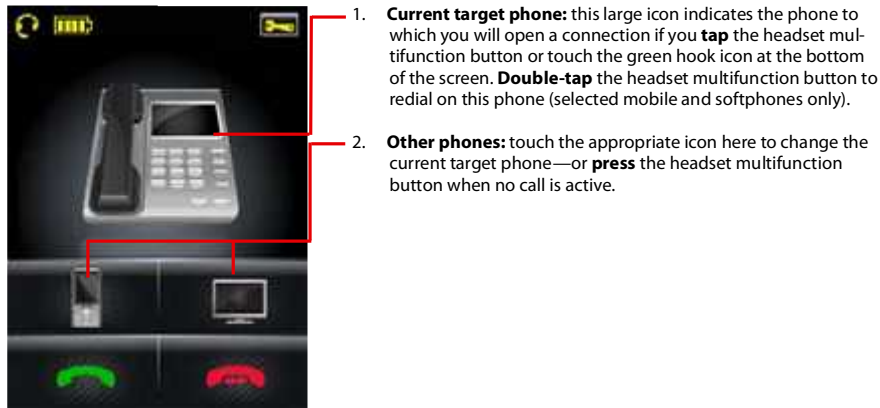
1. **Current target phone:** this large icon indicates the phone to which you will open a connection if you **tap** the headset multifunction button or touch the green hook icon at the bottom of the screen. **Double-tap** the headset multifunction button to redial on this phone (selected mobile and softphones only).

2. **Other phones:** touch the appropriate icon here to change the current target phone—or **press** the headset multifunction button when no call is active.